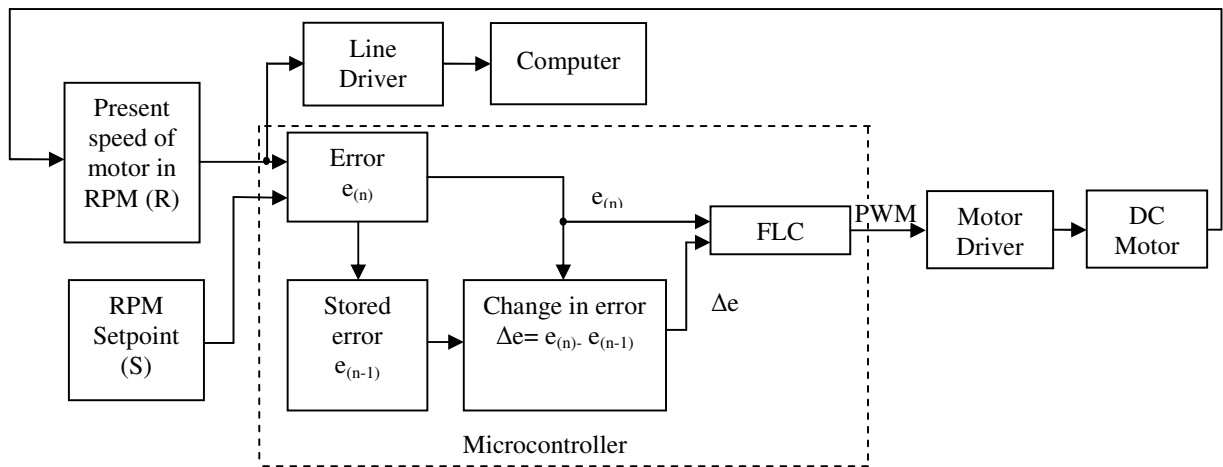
Line Driver

Computer

Present speed of motor in RPM (R)

Error
$e_{(n)}$

$e_{(n)}$

FLC

PWM

Motor Driver

DC Motor

RPM Setpoint (S)

Stored error
$e_{(n-1)}$

Change in error
$\Delta e = e_{(n)} - e_{(n-1)}$

$\Delta e$

Microcontroller